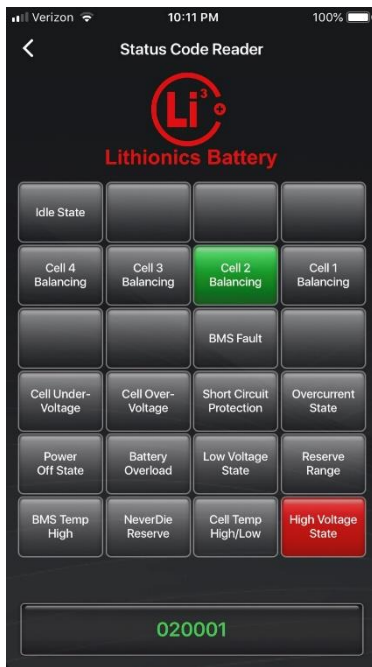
Verizon 10:11 PM 100%

<

Status Code Reader

Li3

Lithionics Battery

| | | | |
|---|---|---|---|
| Idle State | | | |
| Cell 4 Balancing | Cell 3 Balancing | Cell 2 Balancing | Cell 1 Balancing |
| | | BMS Fault | |
| Cell Under-Voltage | Cell Over-Voltage | Short Circuit Protection | Overcurrent State |
| Power Off State | Battery Overload | Low Voltage State | Reserve Range |
| BMS Temp High | NeverDie Reserve | Cell Temp High/Low | High Voltage State |

020001